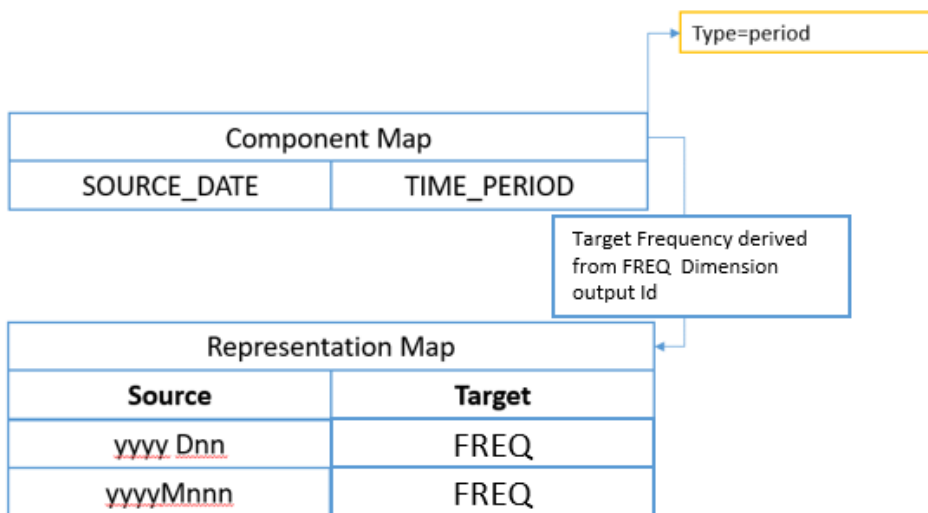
Type=period

| Component Map | |
|---|---|
| SOURCE_DATE | TIME_PERIOD |

Target Frequency derived from FREQ Dimension output Id

| Representation Map | |
|---|---|
| **Source** | **Target** |
| yyyy Dnn | FREQ |
| yyyyMnnn | FREQ |